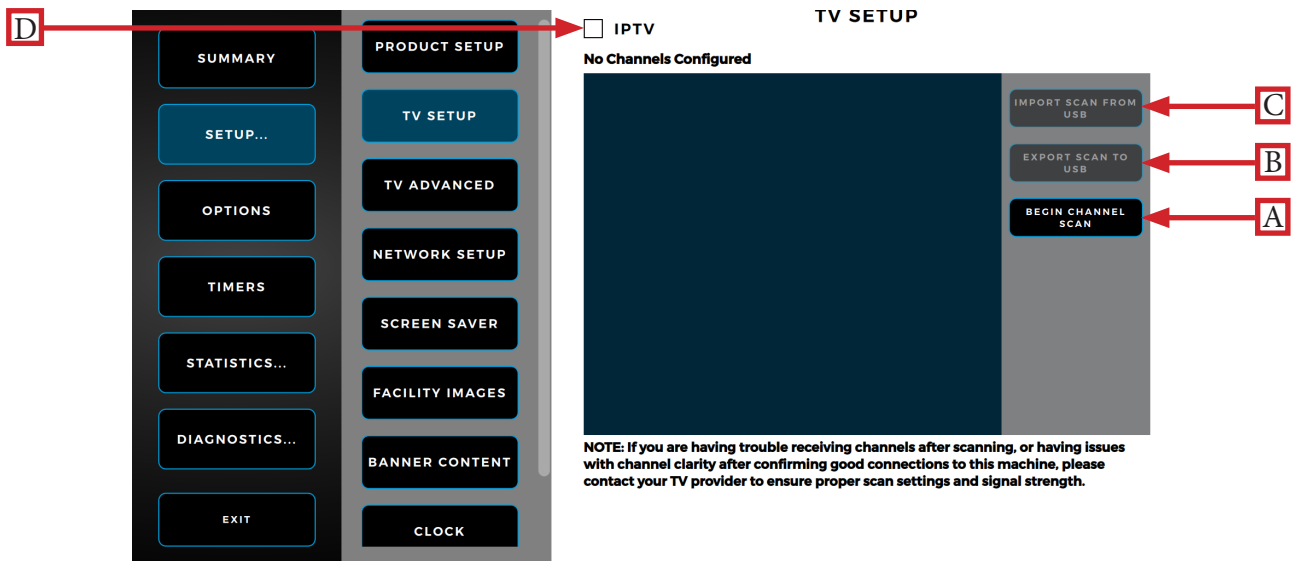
D

SUMMARY

SETUP...

OPTIONS

TIMERS

STATISTICS...

DIAGNOSTICS...

EXIT

PRODUCT SETUP

TV SETUP

TV ADVANCED

NETWORK SETUP

SCREEN SAVER

FACILITY IMAGES

BANNER CONTENT

CLOCK

IPTV

TV SETUP

No Channels Configured

IMPORT SCAN FROM USB

C

EXPORT SCAN TO USB

B

BEGIN CHANNEL SCAN

A

NOTE: If you are having trouble receiving channels after scanning, or having issues with channel clarity after confirming good connections to this machine, please contact your TV provider to ensure proper scan settings and signal strength.